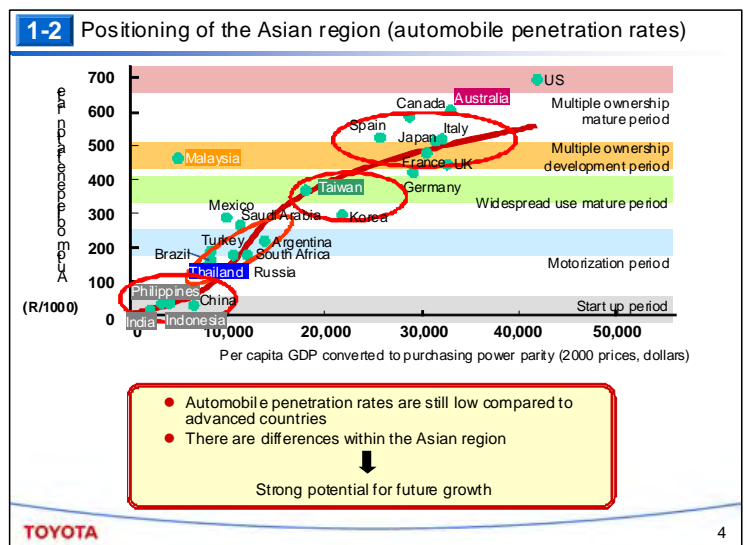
1-2 Positioning of the Asian region (automobile penetration rates)

Automobile penetration rate

(R/1000)

700
600
500
400
300
200
100
0

0
10,000
20,000
30,000
40,000
50,000

Per capita GDP converted to purchasing power parity (2000 prices, dollars)

US
Canada
Australia
Multiple ownership mature period
Spain
Italy
Japan
Multiple ownership development period
Malaysia
France
UK
Germany
Taiwan
Mexico
Saudi Arabia
Korea
Widespread use mature period
Turkey
Argentina
Brazil
South Africa
Motorization period
Thailand
Russia
Philippines
China
Start up period
India
Indonesia

● Automobile penetration rates are still low compared to advanced countries
● There are differences within the Asian region

Strong potential for future growth

TOYOTA

4